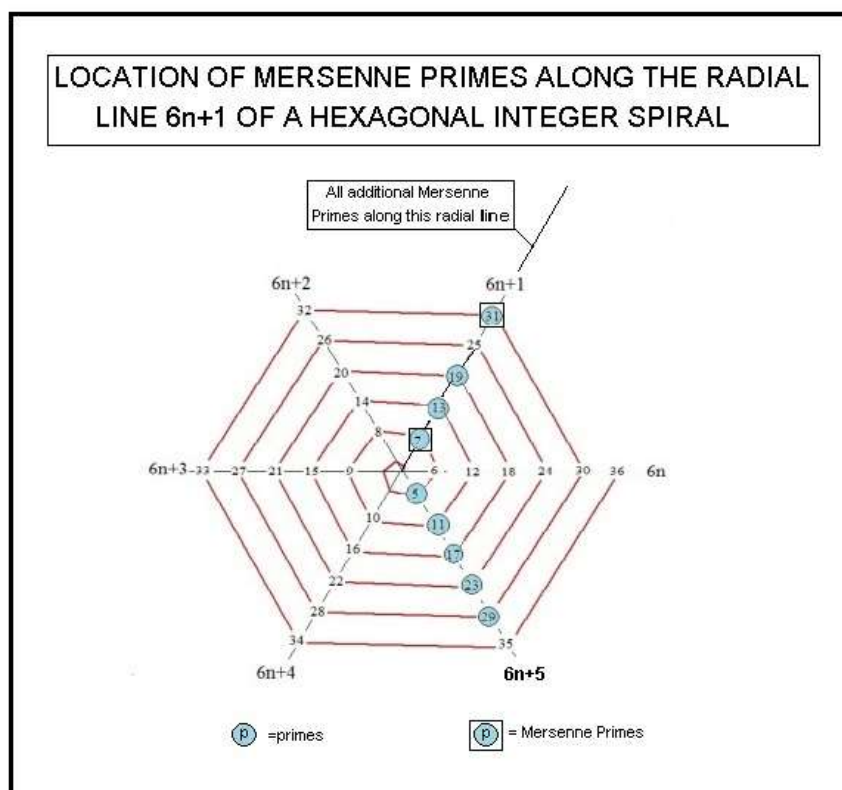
LOCATION OF MERSENNE PRIMES ALONG THE RADIAL LINE 6n+1 OF A HEXAGONAL INTEGER SPIRAL

All additional Mersenne Primes along this radial line

6n+2

6n+1

32

31

26

25

20

19

14

13

8

7

6n+3

33

27

21

15

9

6

12

18

24

30

36

6n

5

10

11

16

17

22

23

28

29

34

35

6n+4

6n+5

p =primes

p = Mersenne Primes